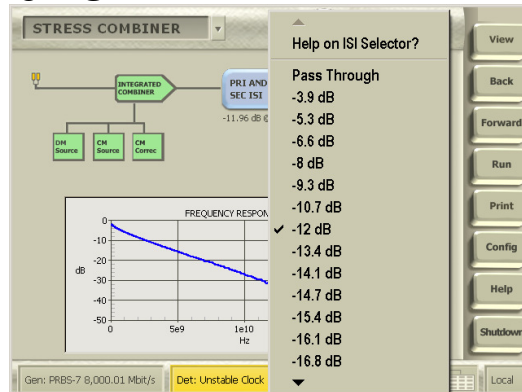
STRESS COMBINER

INTEGRATED COMBINER

PRI AND SEC ISI

-11.96 dB

DM Source

CM Source

CM Correc

FREQUENCY RESPON

0
-10
-20
-30
-40
-50
dB

0
5e9
1e10
Hz

Help on ISI Selector?

Pass Through
-3.9 dB
-5.3 dB
-6.6 dB
-8 dB
-9.3 dB
-10.7 dB
✓ -12 dB
-13.4 dB
-14.1 dB
-14.7 dB
-15.4 dB
-16.1 dB
-16.8 dB

View
Back
Forward
Run
Print
Config
Help
Shutdown

Gen: PRBS-7 8,000.01 Mbit/s
Det: Unstable Clock
Local